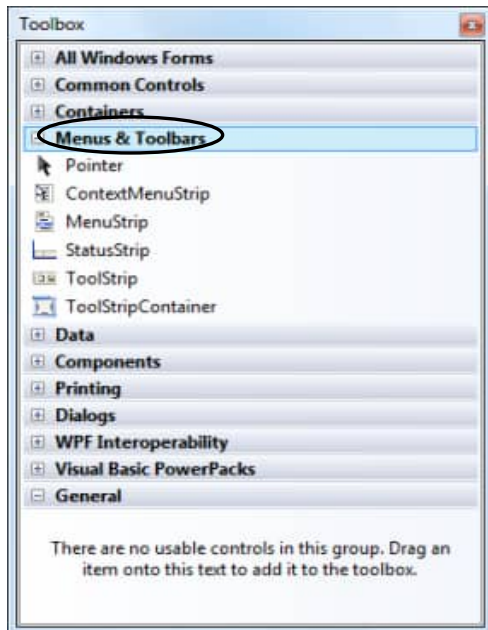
Toolbox

All Windows Forms
Common Controls
Containers
Menus & Toolbars
Pointer
ContextMenuStrip
MenuStrip
StatusStrip
ToolStrip
ToolStripContainer
Data
Components
Printing
Dialogs
WPF Interoperability
Visual Basic PowerPacks
General

There are no usable controls in this group. Drag an item onto this text to add it to the toolbox.